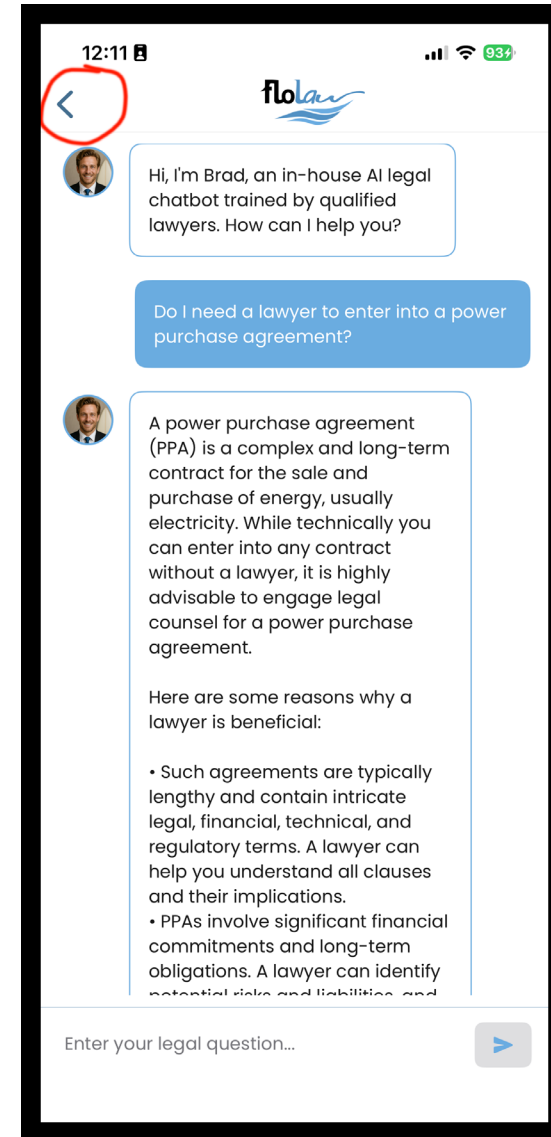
12:11

93

flolaw

Hi, I'm Brad, an in-house AI legal chatbot trained by qualified lawyers. How can I help you?

Do I need a lawyer to enter into a power purchase agreement?

A power purchase agreement (PPA) is a complex and long-term contract for the sale and purchase of energy, usually electricity. While technically you can enter into any contract without a lawyer, it is highly advisable to engage legal counsel for a power purchase agreement.

Here are some reasons why a lawyer is beneficial:

• Such agreements are typically lengthy and contain intricate legal, financial, technical, and regulatory terms. A lawyer can help you understand all clauses and their implications.
• PPAs involve significant financial commitments and long-term obligations. A lawyer can identify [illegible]

Enter your legal question...